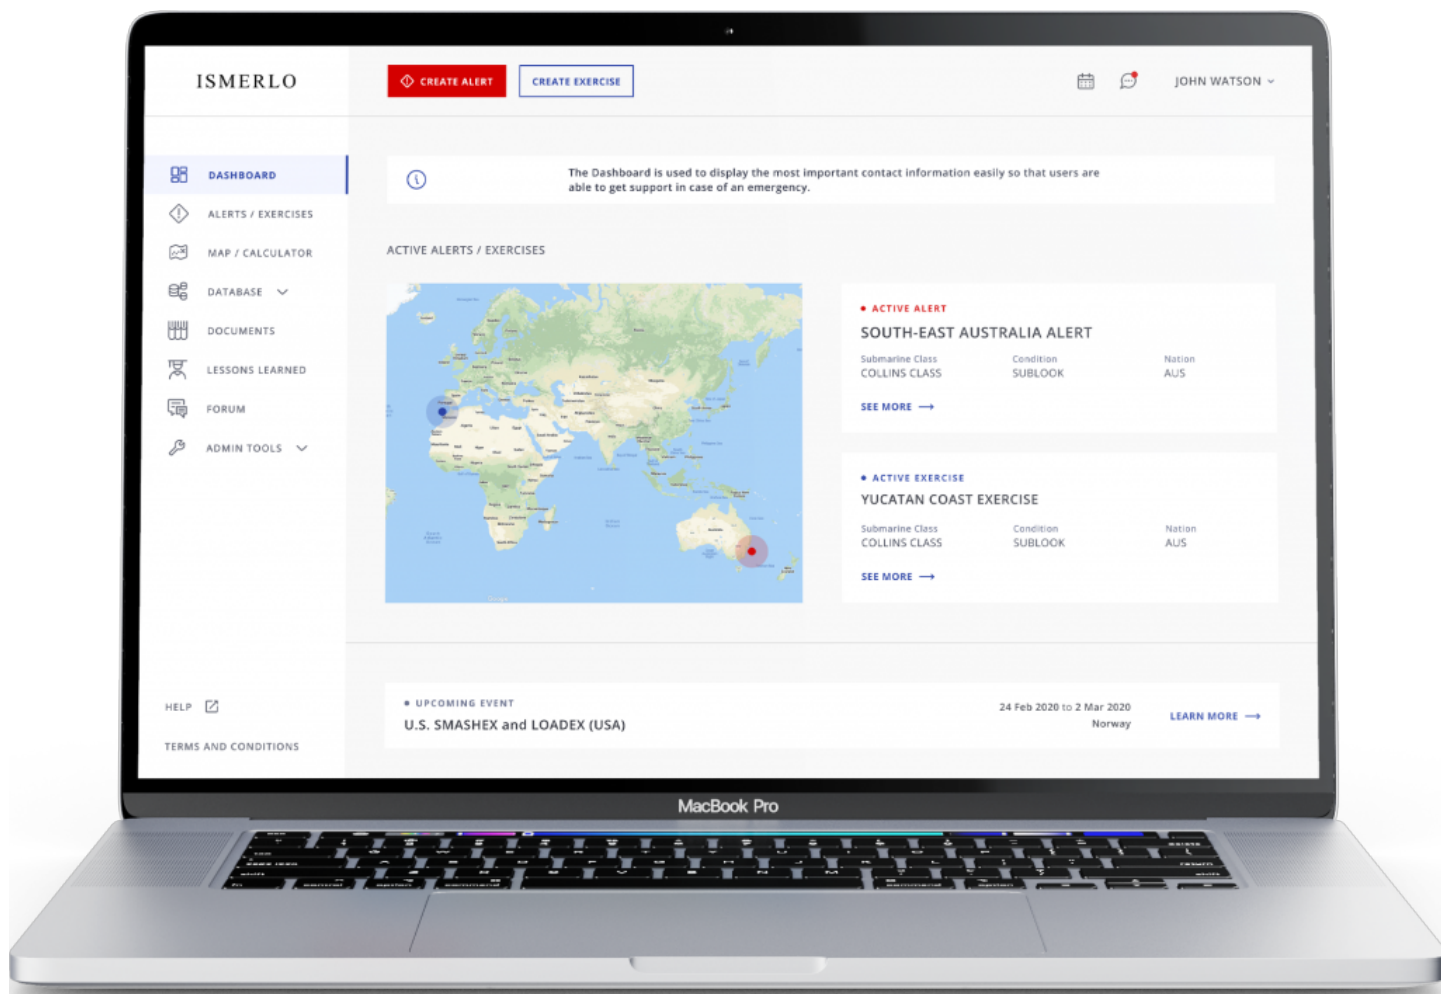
ISMERLO

CREATE ALERT

CREATE EXERCISE

JOHN WATSON

DASHBOARD

ALERTS / EXERCISES

MAP / CALCULATOR

DATABASE

DOCUMENTS

LESSONS LEARNED

FORUM

ADMIN TOOLS

The Dashboard is used to display the most important contact information easily so that users are able to get support in case of an emergency.

ACTIVE ALERTS / EXERCISES

• ACTIVE ALERT

SOUTH-EAST AUSTRALIA ALERT

| Submarine Class | Condition | Nation |
|---|---|---|
| COLLINS CLASS | SUBLOOK | AUS |

SEE MORE

• ACTIVE EXERCISE

YUCATAN COAST EXERCISE

| Submarine Class | Condition | Nation |
|---|---|---|
| COLLINS CLASS | SUBLOOK | AUS |

SEE MORE

HELP

TERMS AND CONDITIONS

• UPCOMING EVENT

U.S. SMASHEX and LOADEX (USA)

24 Feb 2020 to 2 Mar 2020
Norway

LEARN MORE

MacBook Pro